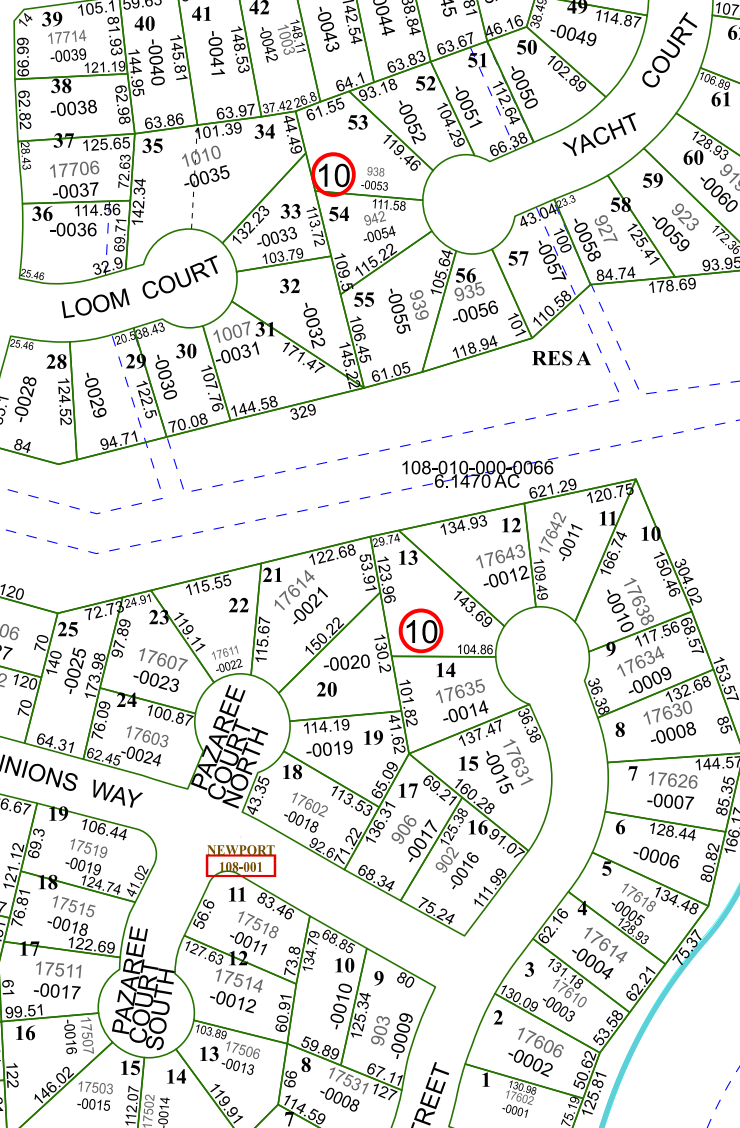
39 105.1 14 17714 -0039 66.69 121.19 81.93 59.63 40 -0040 144.95 41 -0041 145.81 42 -0042 148.53 148.11 1003 -0043 142.54 0044 38.84 45 46.16 49 -0049 114.87 38.49

38 -0038 62.82 62.98 63.86 63.97 37.42 26.8 64.1 63.83 63.67 51 -0051 52 -0052 50 -0050 102.89 112.64 104.29 66.38 YACHT COURT 106.89 61

37 125.65 28.43 17706 -0037 35 72.63 101.39 34 1010 -0035 44.49 61.55 93.18 53 119.46 10 938 -0053 111.58 128.93 60 -0060 59 -0059 923 58 -0058 927 125.47 43.04 23.3 100 -0057 57

36 114.56 -0036 142.34 69.71 25.46 32.9 132.23 33 -0033 103.79 113.72 54 942 -0054 115.22 109.5 105.64 56 935 -0056 939 55 -0055 106.45 101 110.58 84.74 178.69 93.95 172.36

LOOM COURT 32 -0032 1007 31 -0031 171.47 145.22

25.46 28 -0028 124.52 20.53 38.43 29 -0029 122.5 30 -0030 107.76 144.58 61.05 118.94 RES A 84 94.71 70.08 329

108-010-000-0066 6.1470 AC

621.29 120.75 11 10 134.93 12 17643 -0012 109.49 17642 -0011 166.74 17638 -0010 150.46 304.02 29.74 13 122.68 21 17614 -0021 53.91 123.96 143.69 10 120 115.55 22 115.67 72.73 24.91 23 119.11 17611 -0022 25 -0025 140 173.98 70 97.89 17607 -0023 150.22 -0020 130.2 14 104.86 117.56 9 68.57 17634 -0009 36.38 153.57 20 101.82 17635 -0014 36.38 132.68 8 17630 -0008 85 24 100.87 76.09 17603 -0024 64.31 62.45 PAZAREE COURT NORTH 114.19 -0019 19 41.62 137.47 15 -0015 17631 7 17626 -0007 144.57 85.35

NIONS WAY 18 43.35 17602 -0018 113.53 65.09 17 136.31 69.21 160.28 6 128.44 -0006 166.17 80.82

6.67 19 106.44 69.3 17519 -0019 121.12 124.74 41.02 92.6 71.22 906 -0017 125.38 16 902 -0016 91.07 NEWPORT 108-001 68.34 75.24 111.99 5 134.48 17618 -0005 128.93

18 76.81 17515 -0018 122.69 11 56.6 83.46 17518 -0011 68.85 4 62.16 17614 -0004 62.21 75.37

17 17511 -0017 127.63 12 73.8 134.79 10 -0010 9 80 125.34 903 -0009 3 131.18 17610 -0003 130.09 53.58 17514 -0012 60.91

99.51 16 -0016 17507 PAZAREE COURT SOUTH 103.89 13 17506 -0013 59.89 67.11 2 17606 -0002 50.62 146.02 15 17503 -0015 14 112.07 17502 -0014 119.91 8 66 17531 -0008 127 114.59 7 STREET 1 130.98 17602 -0001 75.19 125.81 122